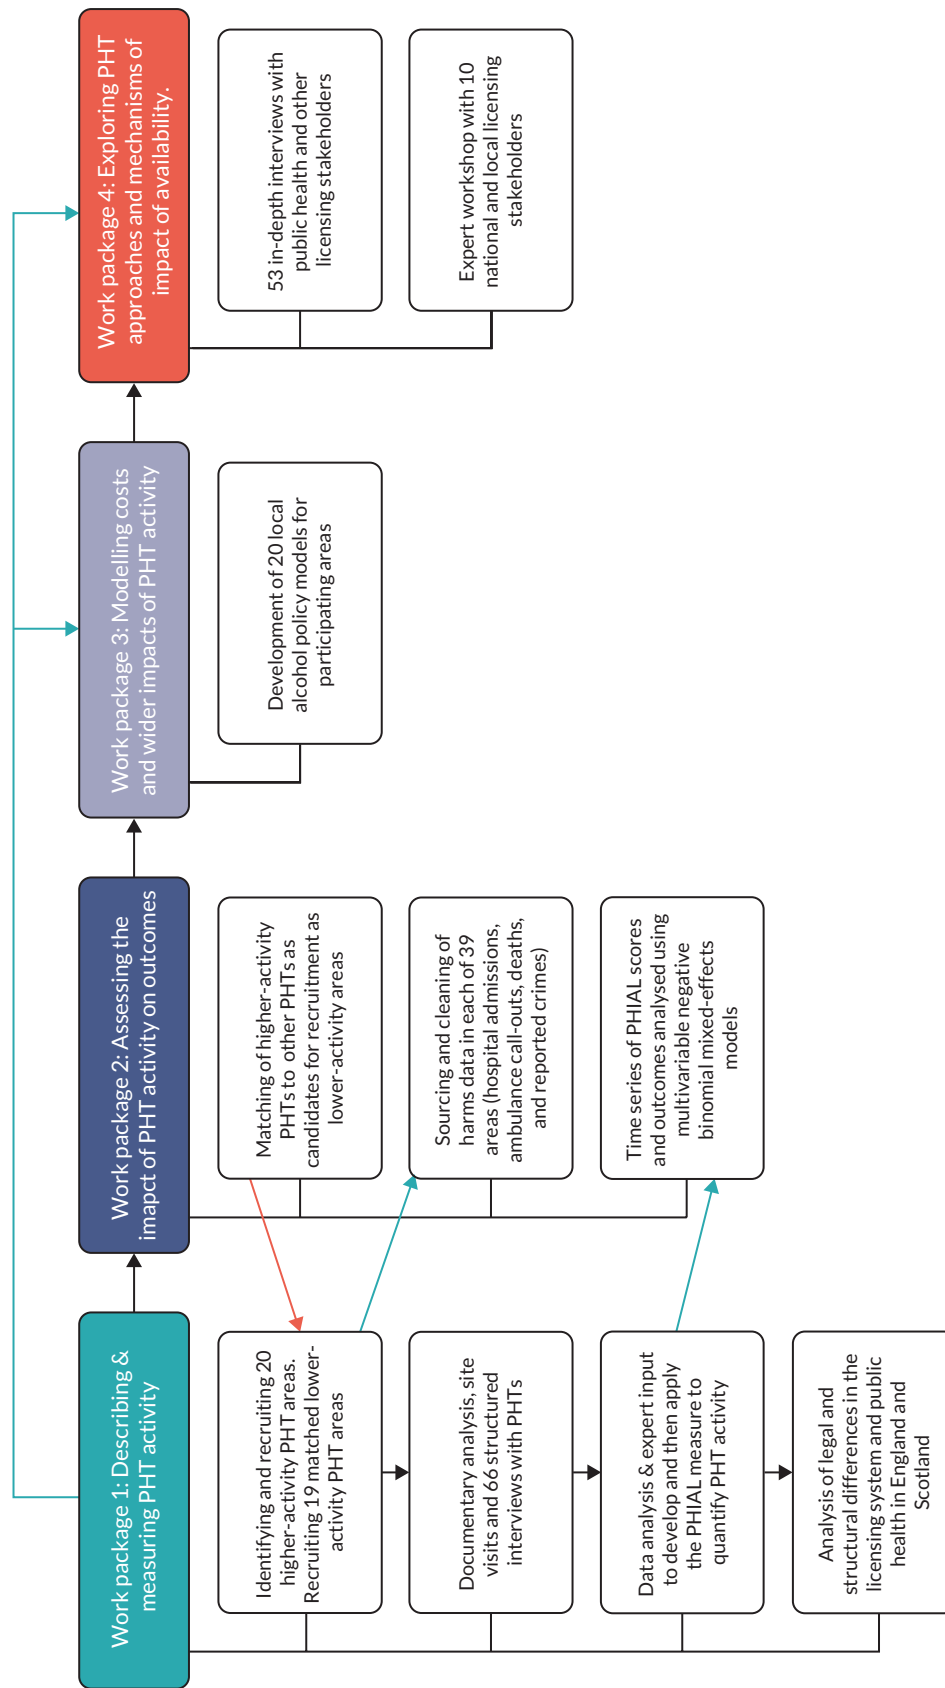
Work package 1: Describing & measuring PHT activity

Identifying and recruiting 20 higher-activity PHT areas. Recruiting 19 matched lower-activity PHT areas

Documentary analysis, site visits and 66 structured interviews with PHTs

Data analysis & expert input to develop and then apply the PHIAL measure to quantify PHT activity

Analysis of legal and structural differences in the licensing system and public health in England and Scotland

Work package 2: Assessing the imapct of PHT activity on outcomes

Matching of higher-activity PHTs to other PHTs as candidates for recruitment as lower-activity areas

Sourcing and cleaning of harms data in each of 39 areas (hospital admissions, ambulance call-outs, deaths, and reported crimes)

Time series of PHIAL scores and outcomes analysed using multivariable negative binomial mixed-effects models

Work package 3: Modelling costs and wider impacts of PHT activity

Development of 20 local alcohol policy models for participating areas

Work package 4: Exploring PHT approaches and mechanisms of impact of availability.

53 in-depth interviews with public health and other licensing stakeholders

Expert workshop with 10 national and local licensing stakeholders